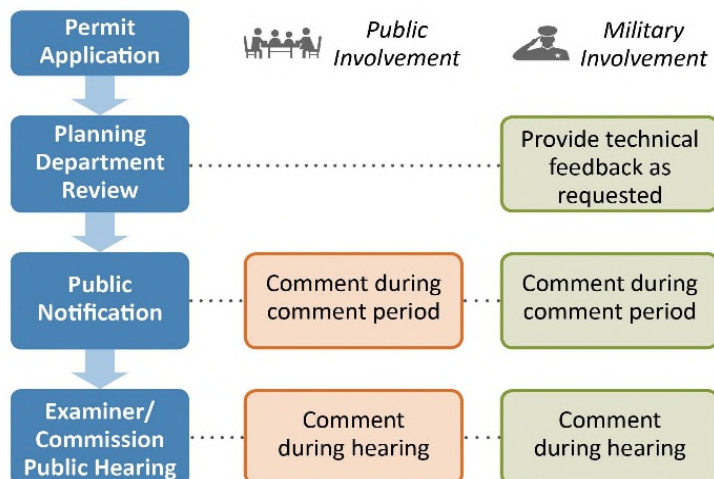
Permit Application

Public Involvement

Military Involvement

Planning Department Review

Provide technical feedback as requested

Public Notification

Comment during comment period

Comment during comment period

Examiner/ Commission Public Hearing

Comment during hearing

Comment during hearing